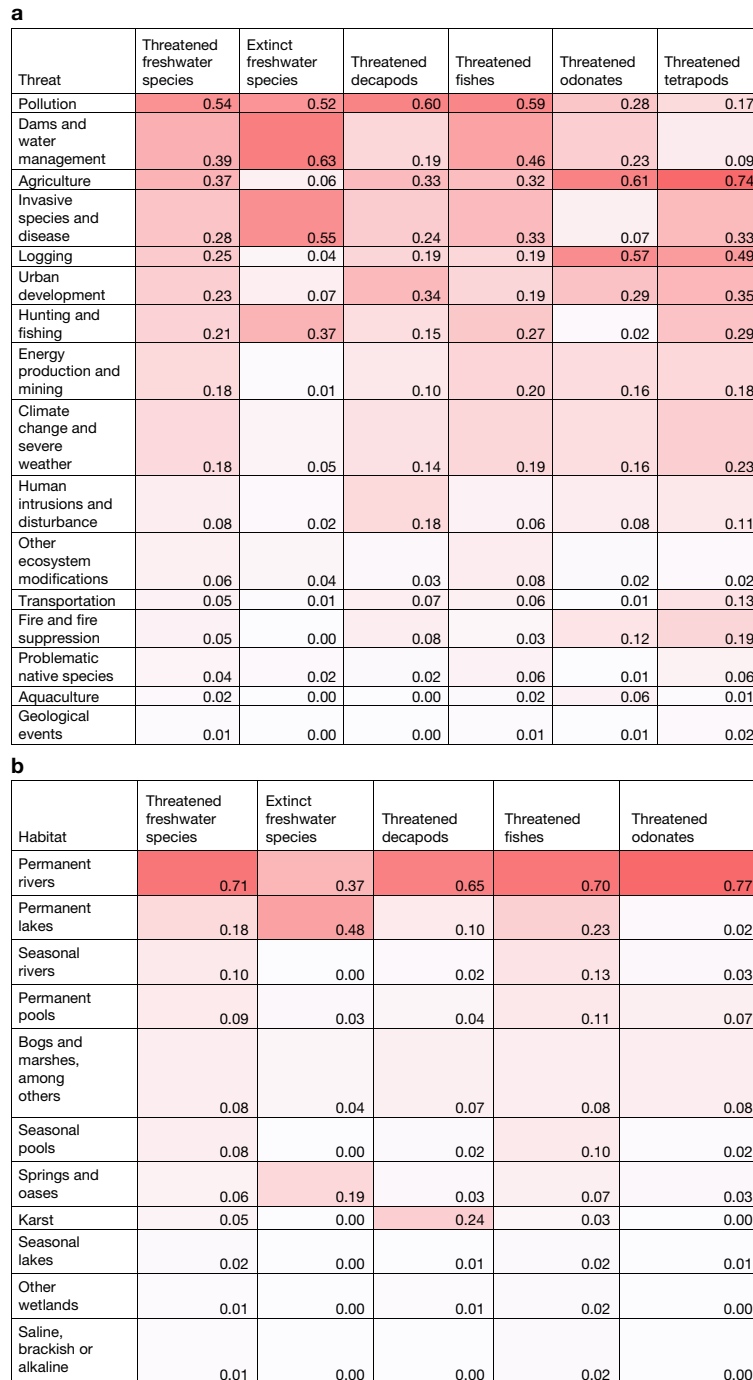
**a**

| Threat | Threatened freshwater species | Extinct freshwater species | Threatened decapods | Threatened fishes | Threatened odonates | Threatened tetrapods |
|---|---|---|---|---|---|---|
| Pollution | 0.54 | 0.52 | 0.60 | 0.59 | 0.28 | 0.17 |
| Dams and water management | 0.39 | 0.63 | 0.19 | 0.46 | 0.23 | 0.09 |
| Agriculture | 0.37 | 0.06 | 0.33 | 0.32 | 0.61 | 0.74 |
| Invasive species and disease | 0.28 | 0.55 | 0.24 | 0.33 | 0.07 | 0.33 |
| Logging | 0.25 | 0.04 | 0.19 | 0.19 | 0.57 | 0.49 |
| Urban development | 0.23 | 0.07 | 0.34 | 0.19 | 0.29 | 0.35 |
| Hunting and fishing | 0.21 | 0.37 | 0.15 | 0.27 | 0.02 | 0.29 |
| Energy production and mining | 0.18 | 0.01 | 0.10 | 0.20 | 0.16 | 0.18 |
| Climate change and severe weather | 0.18 | 0.05 | 0.14 | 0.19 | 0.16 | 0.23 |
| Human intrusions and disturbance | 0.08 | 0.02 | 0.18 | 0.06 | 0.08 | 0.11 |
| Other ecosystem modifications | 0.06 | 0.04 | 0.03 | 0.08 | 0.02 | 0.02 |
| Transportation | 0.05 | 0.01 | 0.07 | 0.06 | 0.01 | 0.13 |
| Fire and fire suppression | 0.05 | 0.00 | 0.08 | 0.03 | 0.12 | 0.19 |
| Problematic native species | 0.04 | 0.02 | 0.02 | 0.06 | 0.01 | 0.06 |
| Aquaculture | 0.02 | 0.00 | 0.00 | 0.02 | 0.06 | 0.01 |
| Geological events | 0.01 | 0.00 | 0.00 | 0.01 | 0.01 | 0.02 |

**b**

| Habitat | Threatened freshwater species | Extinct freshwater species | Threatened decapods | Threatened fishes | Threatened odonates |
|---|---|---|---|---|---|
| Permanent rivers | 0.71 | 0.37 | 0.65 | 0.70 | 0.77 |
| Permanent lakes | 0.18 | 0.48 | 0.10 | 0.23 | 0.02 |
| Seasonal rivers | 0.10 | 0.00 | 0.02 | 0.13 | 0.03 |
| Permanent pools | 0.09 | 0.03 | 0.04 | 0.11 | 0.07 |
| Bogs and marshes, among others | 0.08 | 0.04 | 0.07 | 0.08 | 0.08 |
| Seasonal pools | 0.08 | 0.00 | 0.02 | 0.10 | 0.02 |
| Springs and oases | 0.06 | 0.19 | 0.03 | 0.07 | 0.03 |
| Karst | 0.05 | 0.00 | 0.24 | 0.03 | 0.00 |
| Seasonal lakes | 0.02 | 0.00 | 0.01 | 0.02 | 0.01 |
| Other wetlands | 0.01 | 0.00 | 0.01 | 0.02 | 0.00 |
| Saline, brackish or alkaline | 0.01 | 0.00 | 0.00 | 0.02 | 0.00 |